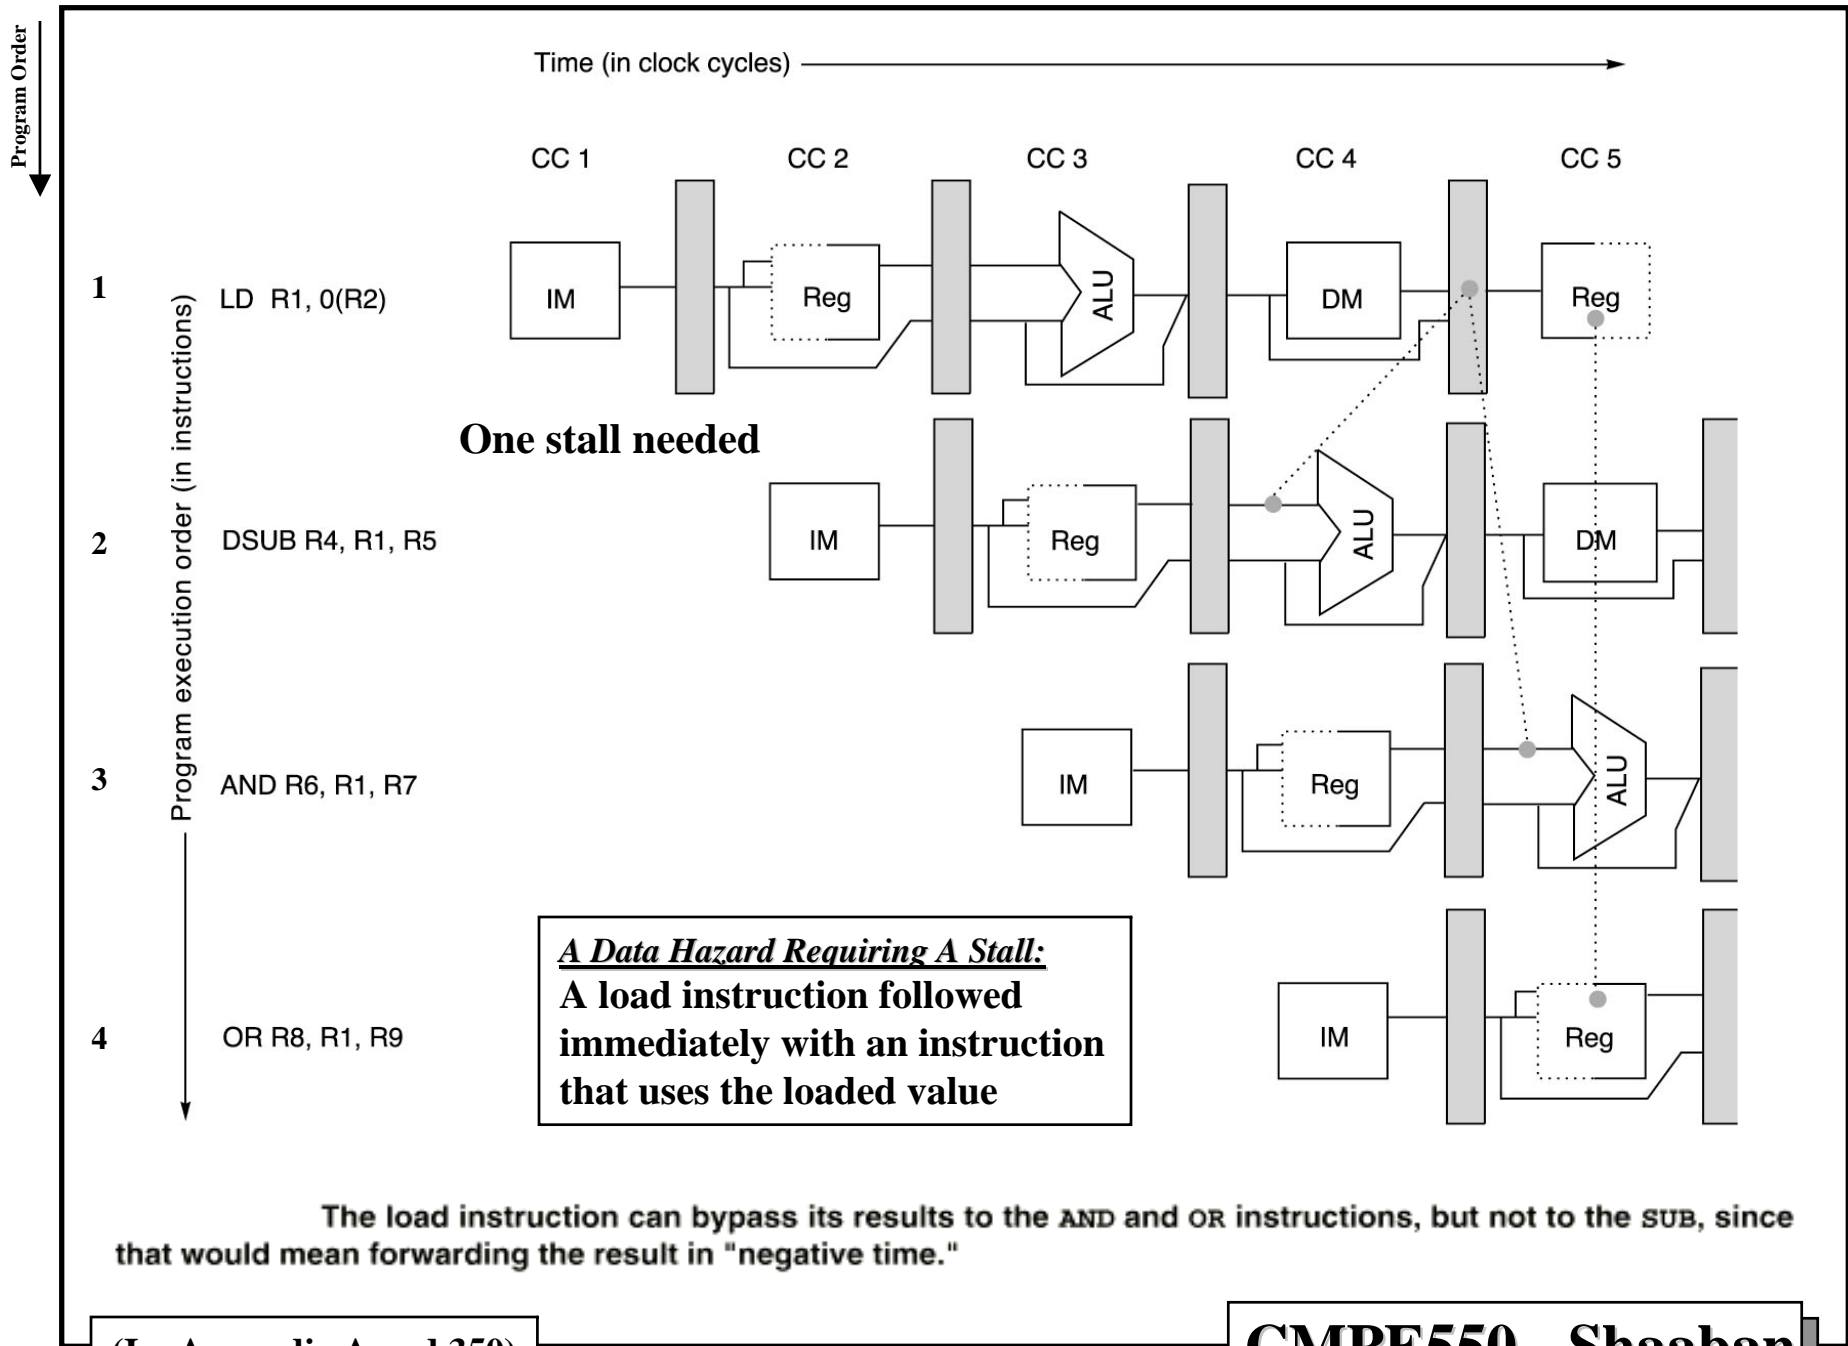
Program Order

Time (in clock cycles)

CC 1 CC 2 CC 3 CC 4 CC 5

Program execution order (in instructions)

1 LD R1, 0(R2)

IM Reg ALU DM Reg

One stall needed

2 DSUB R4, R1, R5

IM Reg ALU DM

3 AND R6, R1, R7

IM Reg ALU

4 OR R8, R1, R9

IM Reg

*A Data Hazard Requiring A Stall:*
**A load instruction followed immediately with an instruction that uses the loaded value**

The load instruction can bypass its results to the AND and OR instructions, but not to the SUB, since that would mean forwarding the result in "negative time."

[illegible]

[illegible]